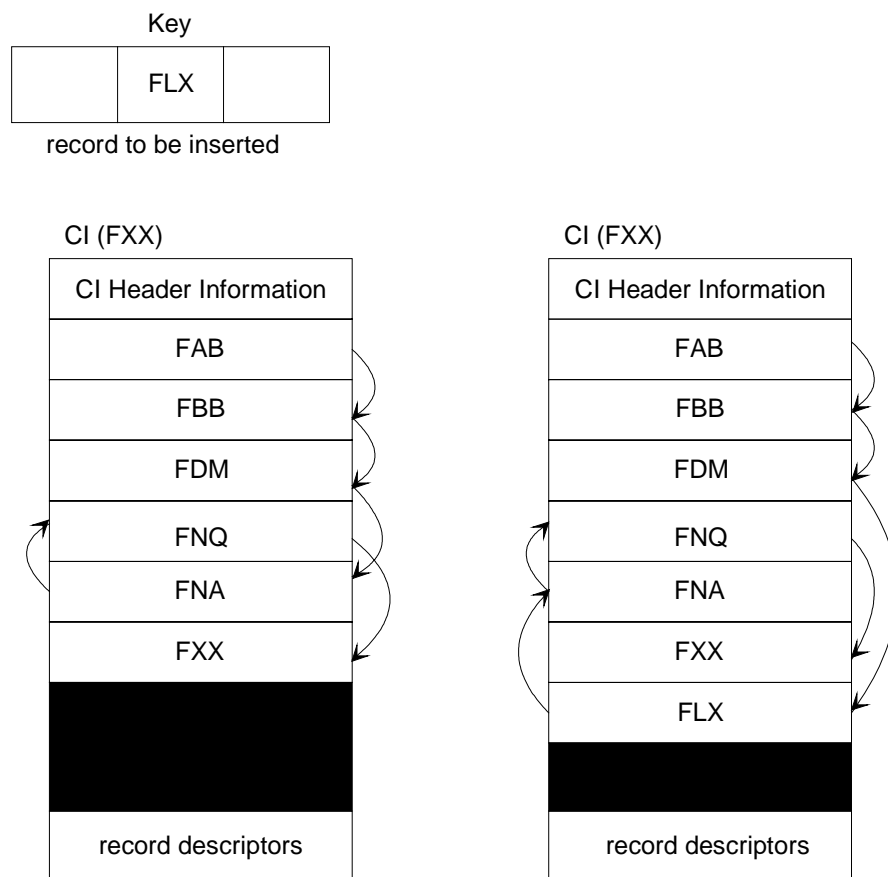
Key

FLX

record to be inserted

CI (FXX)

CI Header Information

FAB

FBB

FDM

FNQ

FNA

FXX

record descriptors

CI (FXX)

CI Header Information

FAB

FBB

FDM

FNQ

FNA

FXX

FLX

record descriptors